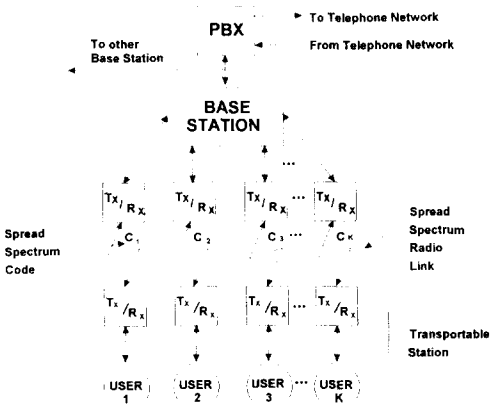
PBX

To Telephone Network

From Telephone Network

To other Base Station

BASE STATION

...

$T_x/R_x$ $T_x/R_x$ $T_x/R_x$ ... $T_x/R_x$

Spread Spectrum Code

$C_1$ $C_2$ $C_3$ ... $C_K$

Spread Spectrum Radio Link

$T_x/R_x$ $T_x/R_x$ $T_x/R_x$ ... $T_x/R_x$

Transportable Station

USER 1 USER 2 USER 3 ... USER K